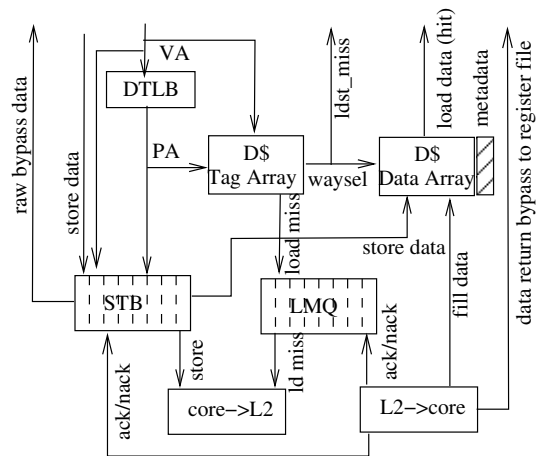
raw bypass data
store data
VA
DTLB
PA
D$
Tag Array
ldst_miss
waysel
D$
Data Array
load data (hit)
metadata
load miss
store data
STB
LMQ
fill data
data return bypass to register file
store
ld miss
ack/nack
ack/nack
core−>L2
L2−>core